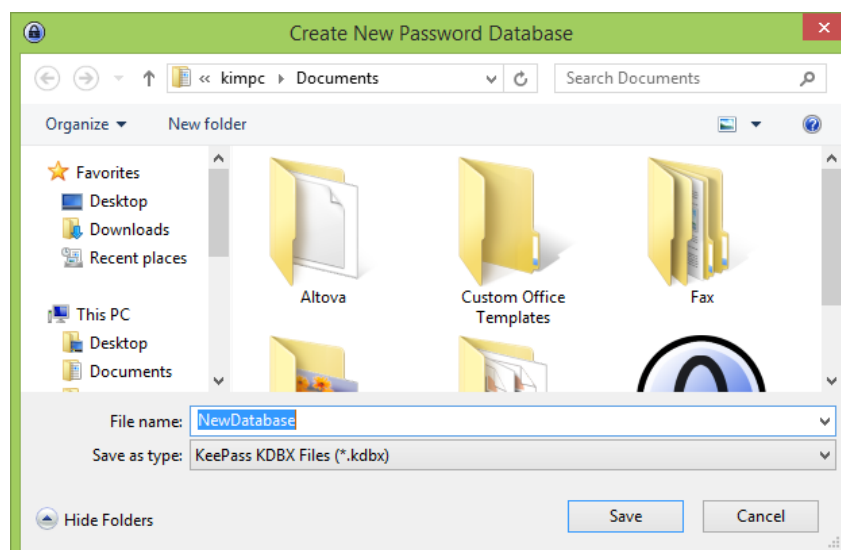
Create New Password Database

« kimpc ▸ Documents

Search Documents

Organize ▾ New folder

Favorites
Desktop
Downloads
Recent places

This PC
Desktop
Documents

Altova
Custom Office Templates
Fax

File name: NewDatabase
Save as type: KeePass KDBX Files (*.kdbx)

Hide Folders

Save
Cancel